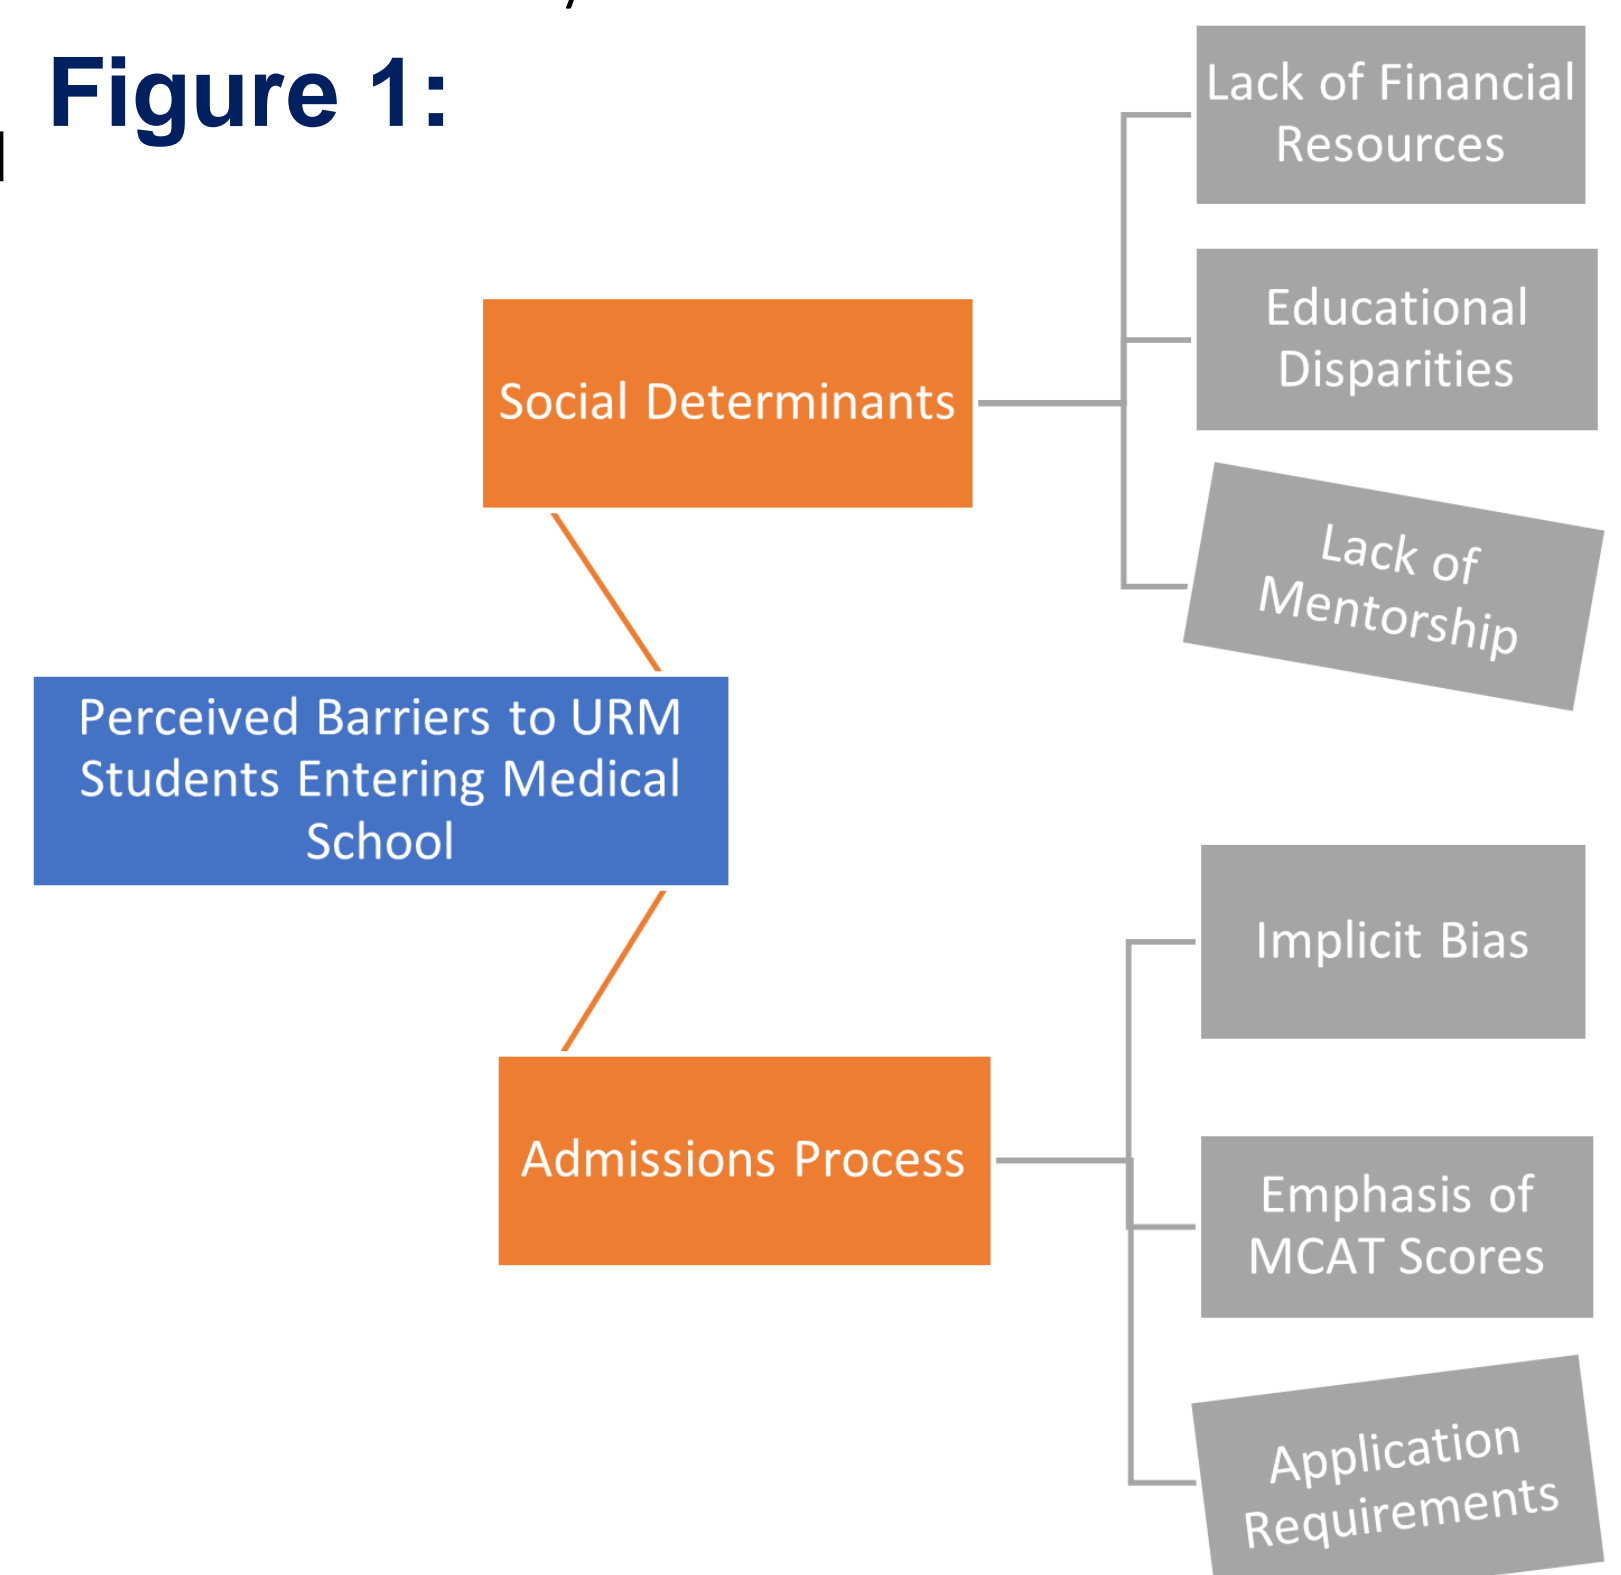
Figure 1:

Social Determinants

Lack of Financial Resources

Educational Disparities

Lack of Mentorship

Perceived Barriers to URM Students Entering Medical School

Admissions Process

Implicit Bias

Emphasis of MCAT Scores

Application Requirements